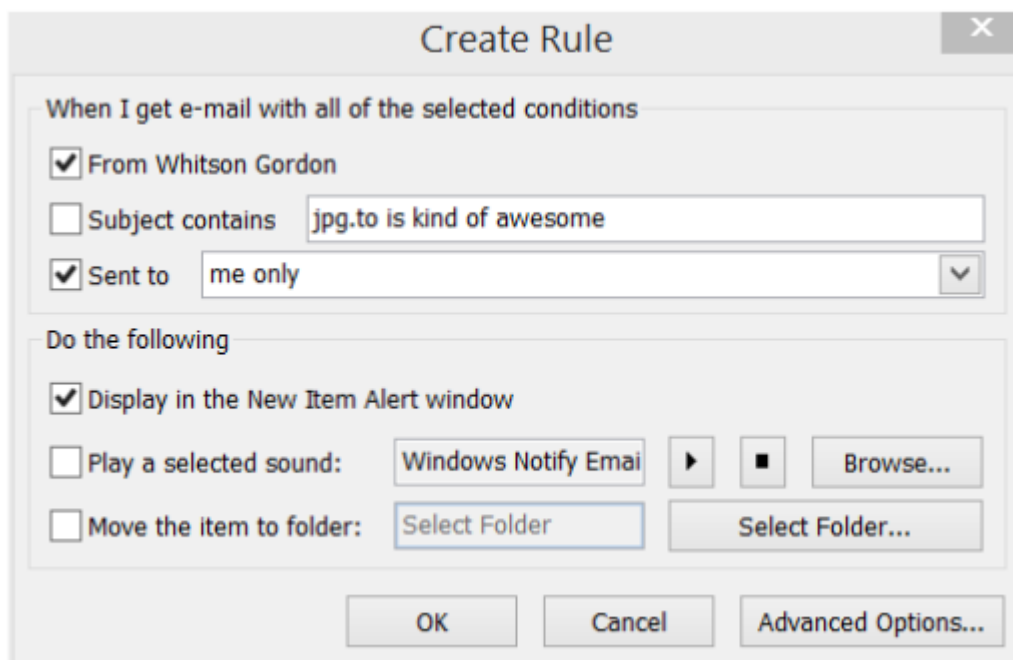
Create Rule

When I get e-mail with all of the selected conditions

From Whitson Gordon

Subject contains jpg.to is kind of awesome

Sent to me only

Do the following

Display in the New Item Alert window

Play a selected sound: Windows Notify Emai Browse...

Move the item to folder: Select Folder Select Folder...

OK Cancel Advanced Options...